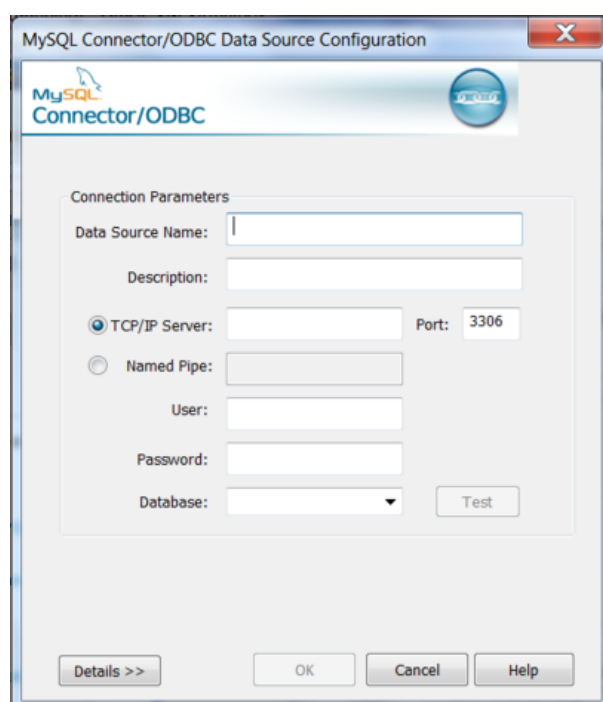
MySQL Connector/ODBC Data Source Configuration

MySQL
Connector/ODBC

Connection Parameters

Data Source Name:

Description:

TCP/IP Server:

Port: 3306

Named Pipe:

User:

Password:

Database:

Test

Details >>

OK

Cancel

Help